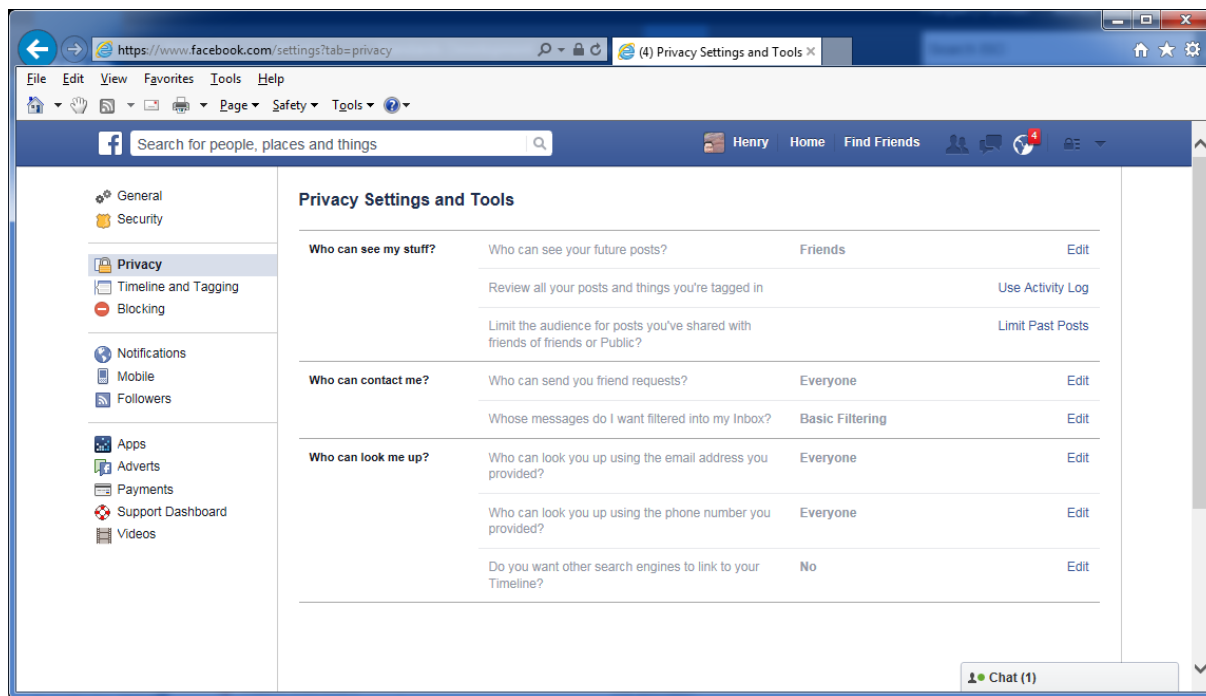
https://www.facebook.com/settings?tab=privacy
(4) Privacy Settings and Tools ×

File Edit View Favorites Tools Help
Page ▾ Safety ▾ Tools ▾

Search for people, places and things
Henry Home Find Friends 4

General
Security

Privacy
Timeline and Tagging
Blocking

Notifications
Mobile
Followers

Apps
Adverts
Payments
Support Dashboard
Videos

Privacy Settings and Tools

| | | | |
|---|---|---|---|
| Who can see my stuff? | Who can see your future posts? | Friends | Edit |
| | Review all your posts and things you're tagged in | | Use Activity Log |
| | Limit the audience for posts you've shared with friends of friends or Public? | | Limit Past Posts |
| Who can contact me? | Who can send you friend requests? | Everyone | Edit |
| | Whose messages do I want filtered into my Inbox? | Basic Filtering | Edit |
| Who can look me up? | Who can look you up using the email address you provided? | Everyone | Edit |
| | Who can look you up using the phone number you provided? | Everyone | Edit |
| | Do you want other search engines to link to your Timeline? | No | Edit |

Chat (1)